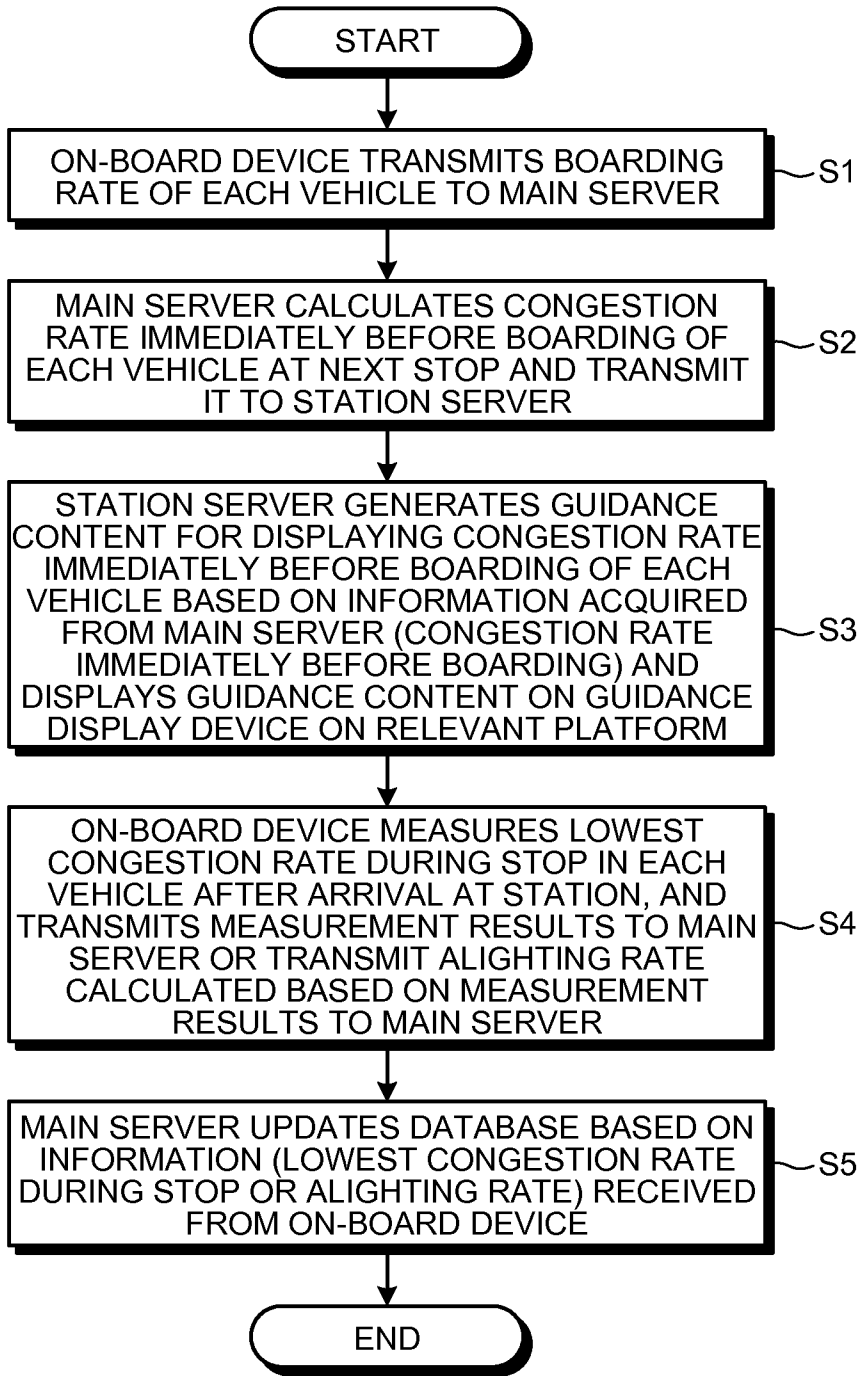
START

ON-BOARD DEVICE TRANSMITS BOARDING RATE OF EACH VEHICLE TO MAIN SERVER

S1

MAIN SERVER CALCULATES CONGESTION RATE IMMEDIATELY BEFORE BOARDING OF EACH VEHICLE AT NEXT STOP AND TRANSMIT IT TO STATION SERVER

S2

STATION SERVER GENERATES GUIDANCE CONTENT FOR DISPLAYING CONGESTION RATE IMMEDIATELY BEFORE BOARDING OF EACH VEHICLE BASED ON INFORMATION ACQUIRED FROM MAIN SERVER (CONGESTION RATE IMMEDIATELY BEFORE BOARDING) AND DISPLAYS GUIDANCE CONTENT ON GUIDANCE DISPLAY DEVICE ON RELEVANT PLATFORM

S3

ON-BOARD DEVICE MEASURES LOWEST CONGESTION RATE DURING STOP IN EACH VEHICLE AFTER ARRIVAL AT STATION, AND TRANSMITS MEASUREMENT RESULTS TO MAIN SERVER OR TRANSMIT ALIGHTING RATE CALCULATED BASED ON MEASUREMENT RESULTS TO MAIN SERVER

S4

MAIN SERVER UPDATES DATABASE BASED ON INFORMATION (LOWEST CONGESTION RATE DURING STOP OR ALIGHTING RATE) RECEIVED FROM ON-BOARD DEVICE

S5

END